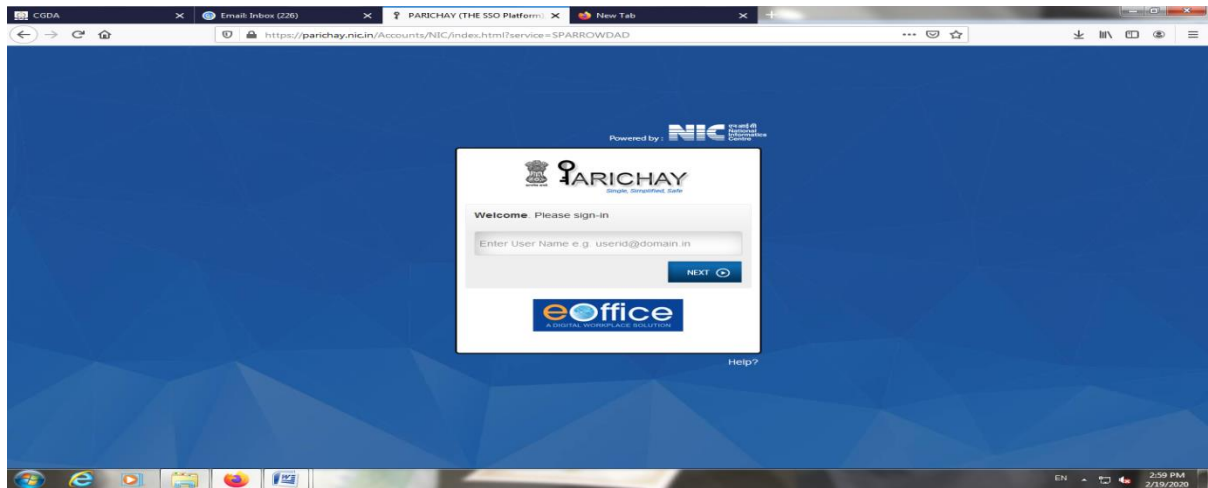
CGDA
Email: Inbox (226)
PARICHAY (THE SSO Platform)
New Tab

https://parichay.nic.in/Accounts/NIC/index.html?service=SPARROWDAD

Powered by : NIC National Informatics Centre

PARICHAY
Simple, Simplified, Safe

Welcome. Please sign-in

Enter User Name e.g. userid@domain.in

NEXT

eOffice
A DIGITAL WORKPLACE SOLUTION

Help?

EN 2:59 PM 2/19/2020